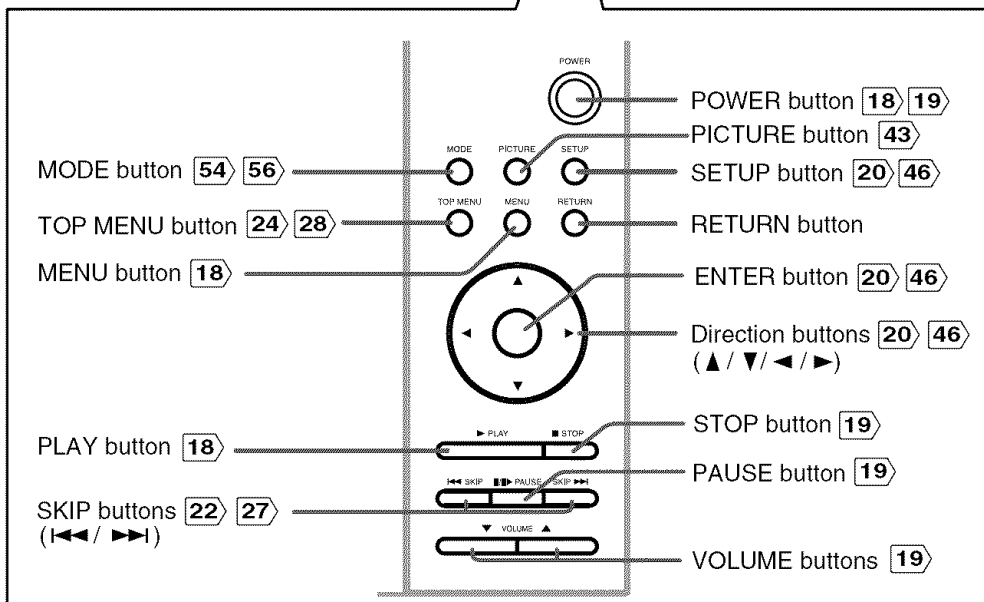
POWER
MODE PICTURE SETUP
TOP MENU MENU RETURN
▲
◄ ►
▼
► PLAY ■ STOP
⏮ SKIP ⏯ PAUSE SKIP ⏭
▼ VOLUME ▲

MODE button 54 56
TOP MENU button 24 28
MENU button 18
PLAY button 18
SKIP buttons 22 27
(⏮ / ⏭)

POWER button 18 19
PICTURE button 43
SETUP button 20 46
RETURN button
ENTER button 20 46
Direction buttons 20 46
(▲ / ▼/ ◄ / ►)
STOP button 19
PAUSE button 19
VOLUME buttons 19